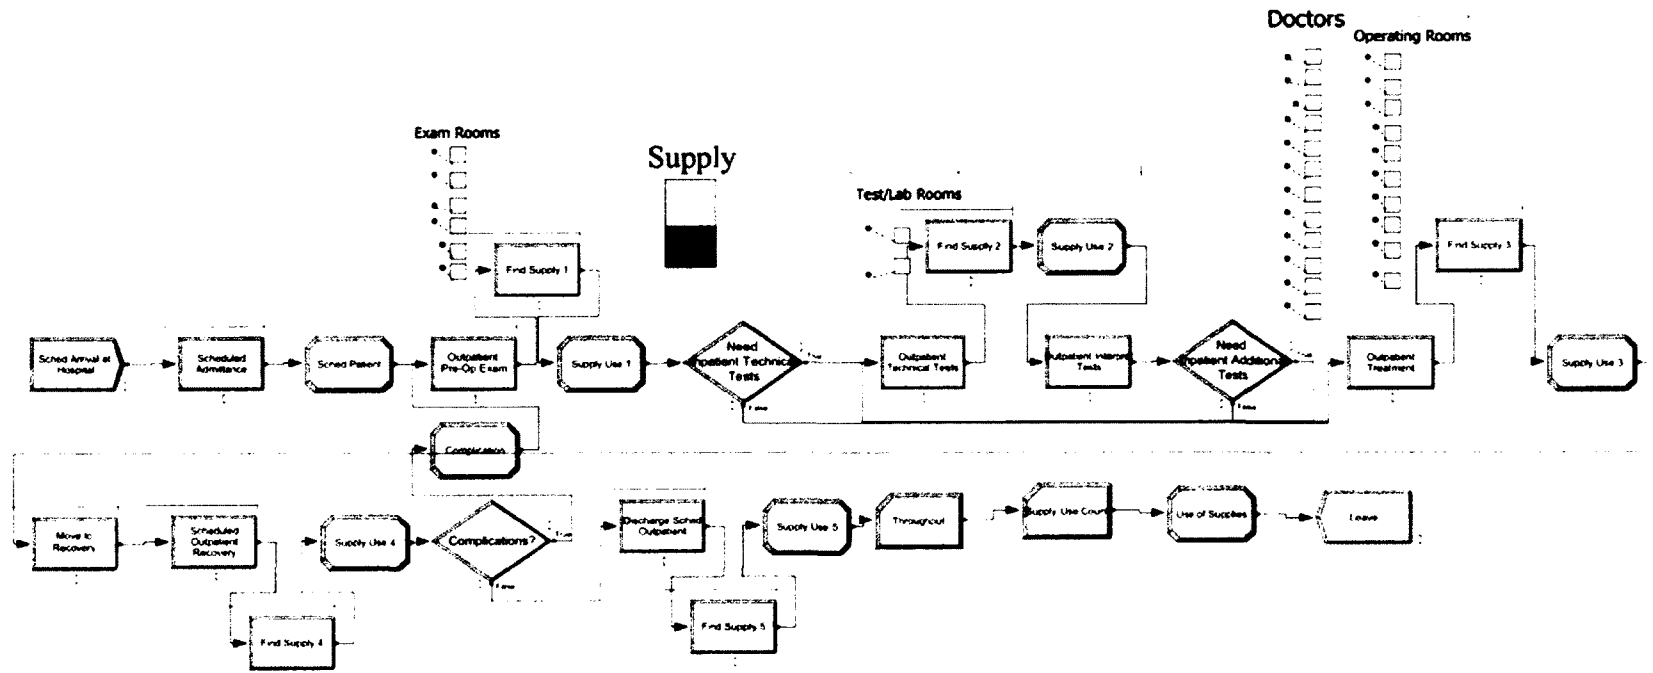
Doctors

Operating Rooms

Exam Rooms

Supply

Test/Lab Rooms

Find Supply 1

Find Supply 2

Supply Use 2

Find Supply 3

Sched Arrival at Hospital

Scheduled Admittance

Sched Patient

Outpatient Pre-Op Exam

Supply Use 1

Need Inpatient Technical Tests

True

False

Outpatient Technical Tests

Outpatient Interpre Tests

Need Inpatient Additional Tests

True

False

Outpatient Treatment

Supply Use 3

Complication

Move to Recovery

Scheduled Outpatient Recovery

Supply Use 4

Complications?

True

False

Discharge Sched Outpatient

Supply Use 5

Throughput

Supply Use Count

Use of Supplies

Leave

Find Supply 4

Find Supply 5